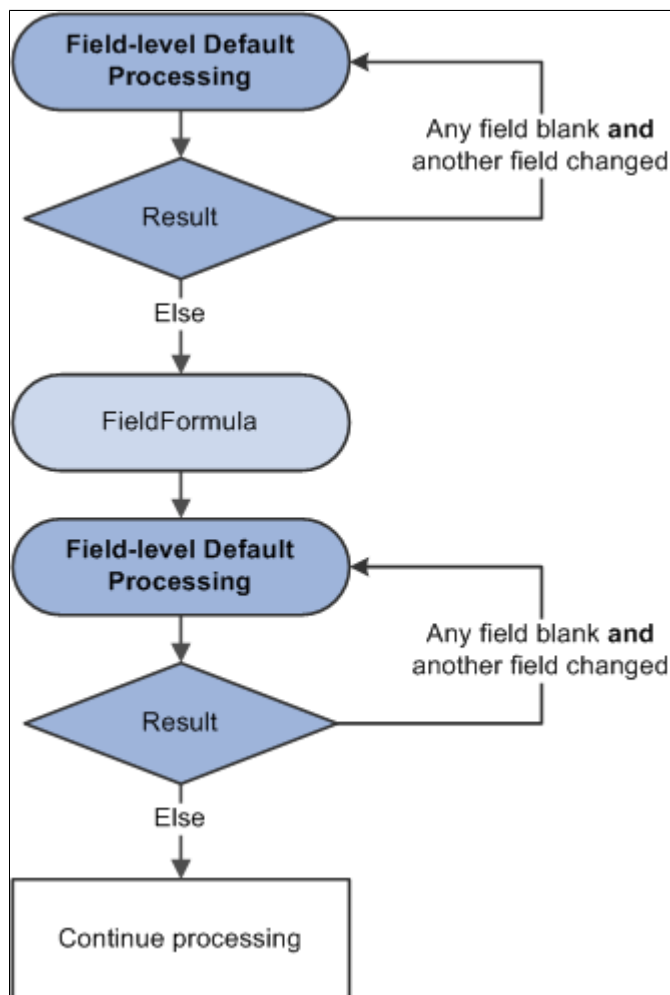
Field-level Default Processing

Any field blank and another field changed

Result

Else

FieldFormula

Field-level Default Processing

Any field blank and another field changed

Result

Else

Continue processing